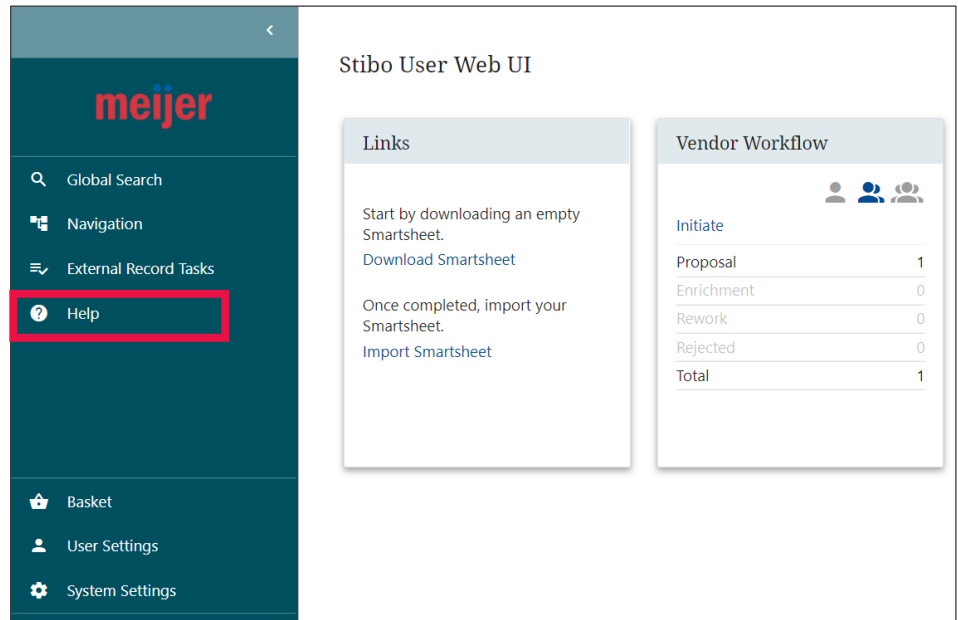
meijer

Global Search
Navigation
External Record Tasks
Help

Basket
User Settings
System Settings

Stibo User Web UI

Links

Start by downloading an empty Smartsheet.
Download Smartsheet

Once completed, import your Smartsheet.
Import Smartsheet

Vendor Workflow

Initiate

| | |
|---|---|
| Proposal | 1 |
| Enrichment | 0 |
| Rework | 0 |
| Rejected | 0 |
| Total | 1 |